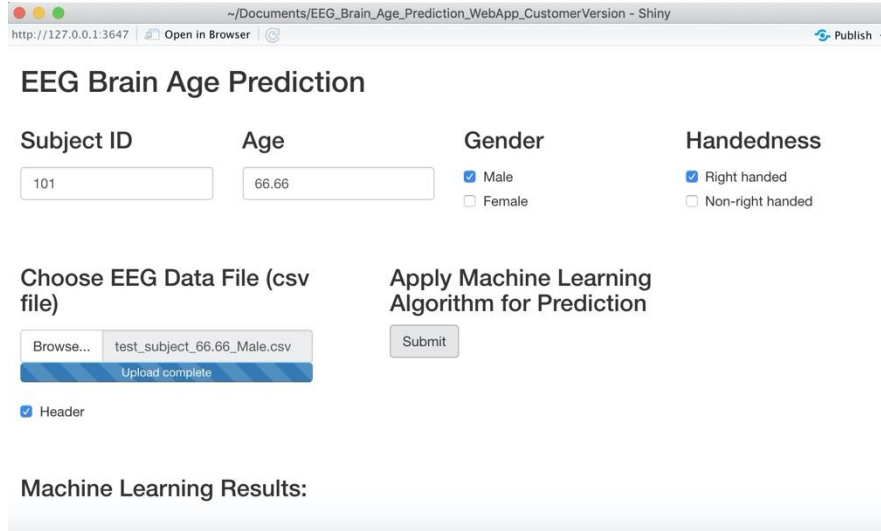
~/Documents/EEG_Brain_Age_Prediction_WebApp_CustomerVersion - Shiny

http://127.0.0.1:3647 Open in Browser

Publish

EEG Brain Age Prediction

Subject ID

101

Age

66.66

Gender

Male

Female

Handedness

Right handed

Non-right handed

Choose EEG Data File (csv file)

Browse... test_subject_66.66_Male.csv

Upload complete

Header

Apply Machine Learning Algorithm for Prediction

Submit

Machine Learning Results: